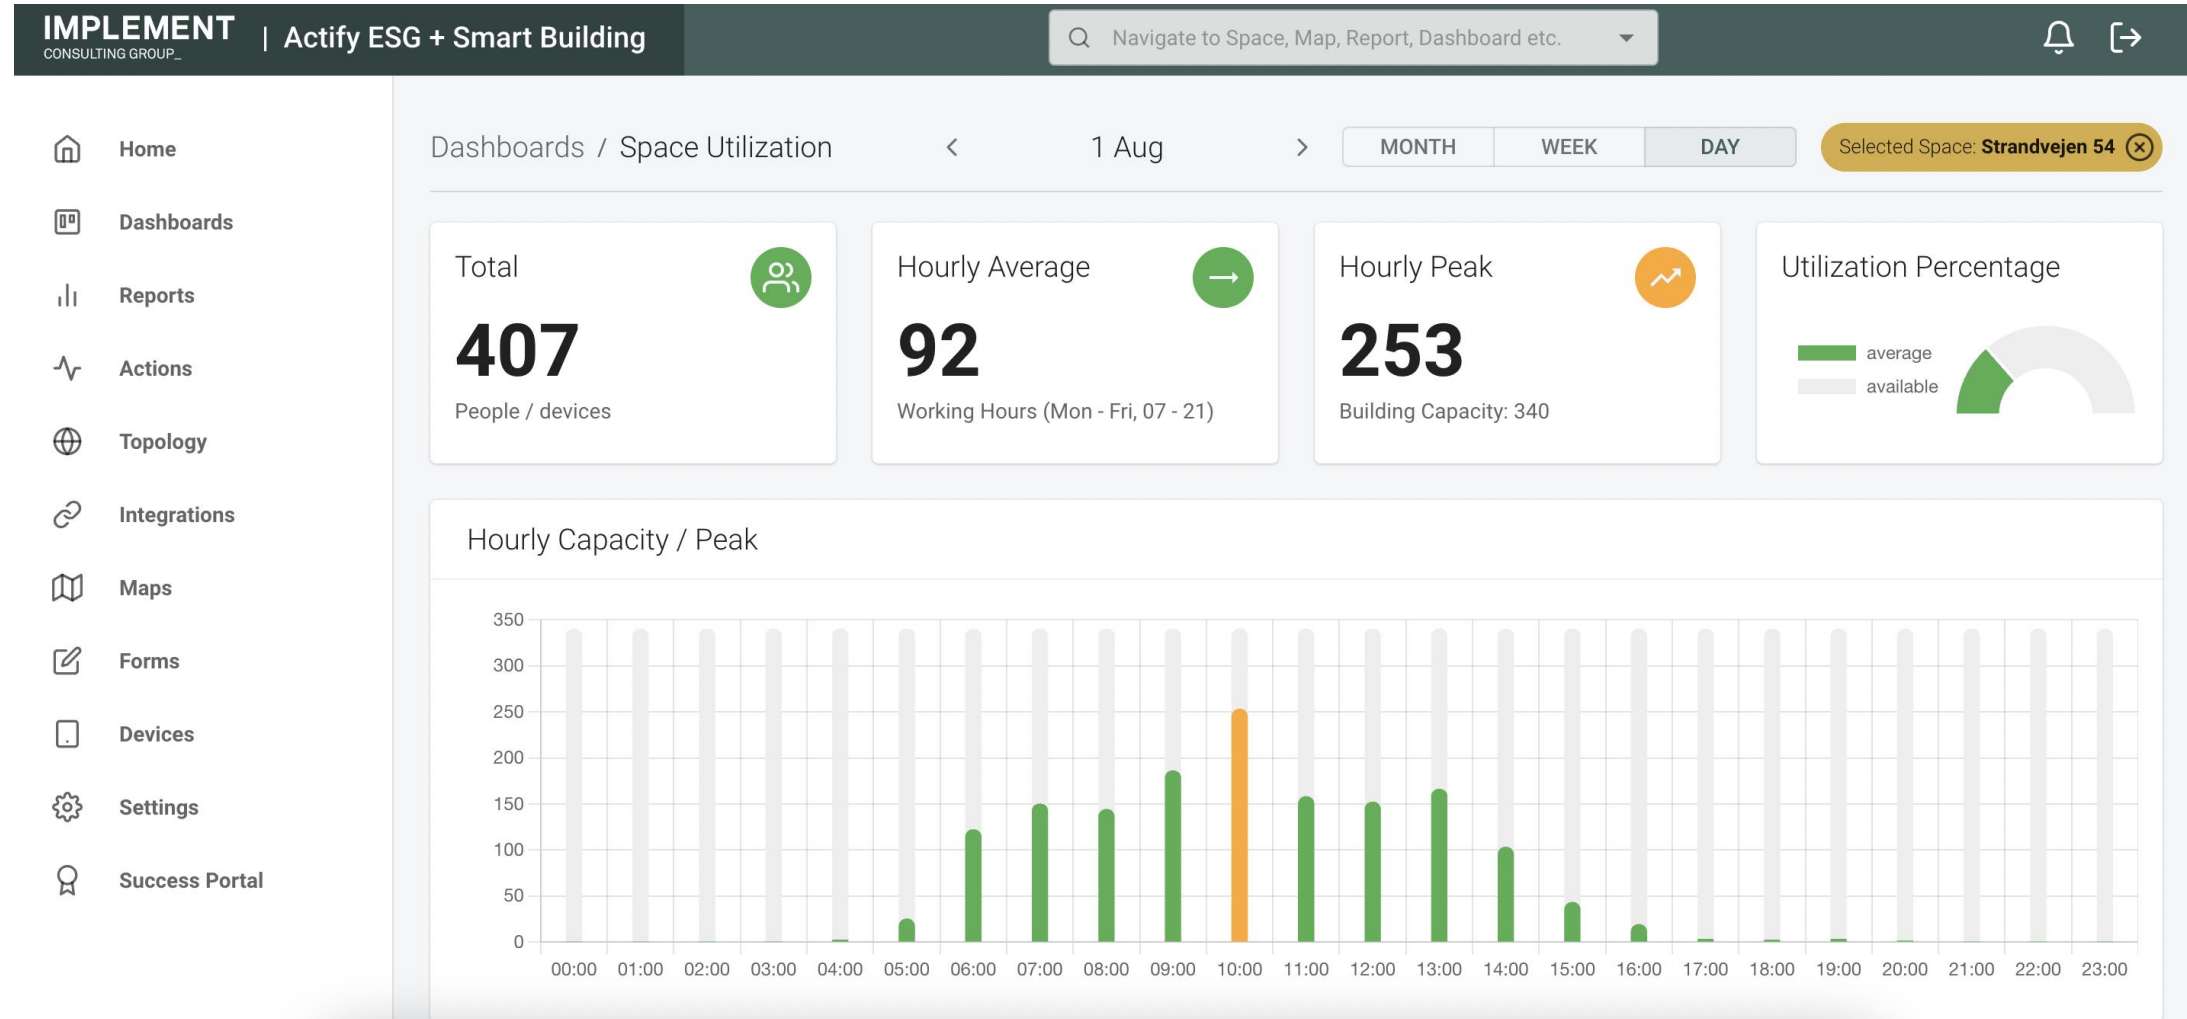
IMPLEMENT
CONSULTING GROUP_
| Actify ESG + Smart Building

Navigate to Space, Map, Report, Dashboard etc.

Home
Dashboards
Reports
Actions
Topology
Integrations
Maps
Forms
Devices
Settings
Success Portal

Dashboards / Space Utilization

1 Aug

MONTH WEEK DAY

Selected Space: Strandvejen 54

Total
407
People / devices

Hourly Average
92
Working Hours (Mon - Fri, 07 - 21)

Hourly Peak
253
Building Capacity: 340

Utilization Percentage
average
available

Hourly Capacity / Peak

350
300
250
200
150
100
50
0

00:00 01:00 02:00 03:00 04:00 05:00 06:00 07:00 08:00 09:00 10:00 11:00 12:00 13:00 14:00 15:00 16:00 17:00 18:00 19:00 20:00 21:00 22:00 23:00